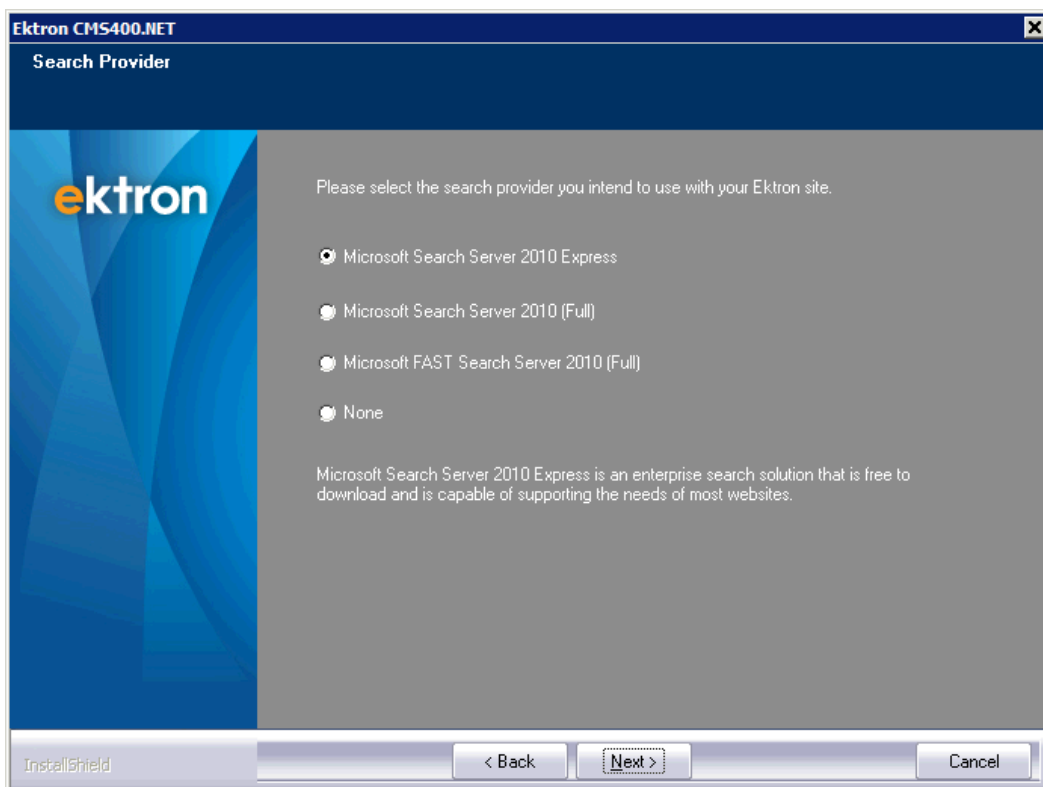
Ektron CMS400.NET

Search Provider

ektron

Please select the search provider you intend to use with your Ektron site.

Microsoft Search Server 2010 Express

Microsoft Search Server 2010 (Full)

Microsoft FAST Search Server 2010 (Full)

None

Microsoft Search Server 2010 Express is an enterprise search solution that is free to download and is capable of supporting the needs of most websites.

InstallShield

< Back

Next >

Cancel